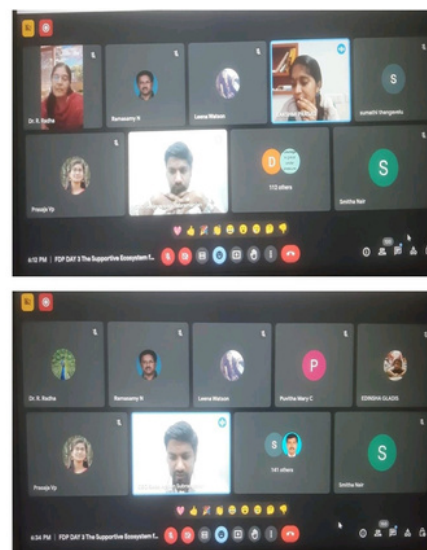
Dr. K. Radha
Ramasamy N
Leena Watson
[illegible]
S
aymathi thangavelu
Pravaja Vp
D
112 others
S
Smitha Nair
6:12 PM | FDP DAY 3 The Supportive Ecosystem f...

Dr. K. Radha
Ramasamy N
Leena Watson
P
Punitha Mary C
EDINSHA GLADIS
Pravaja Vp
S
141 others
S
Smitha Nair
6:34 PM | FDP DAY 3 The Supportive Ecosystem f...